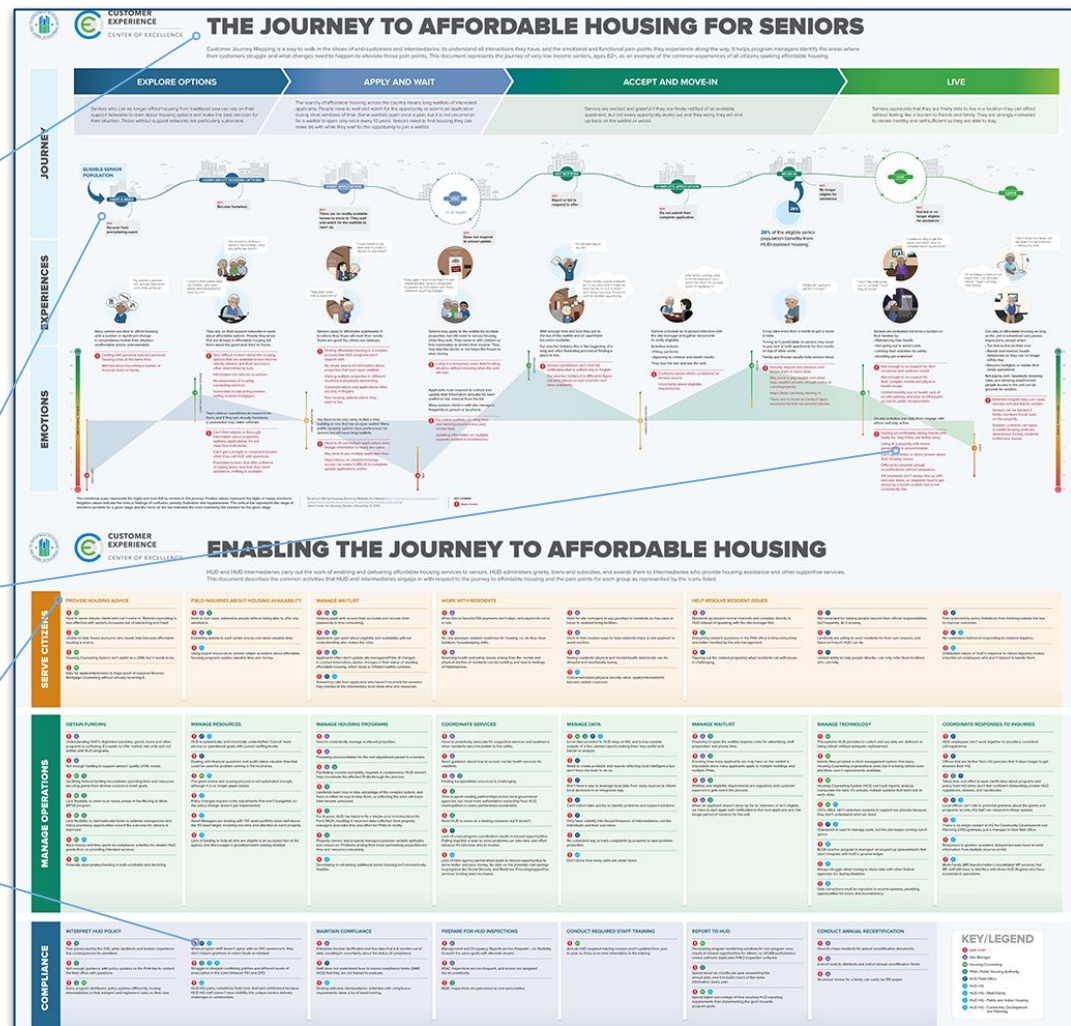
CUSTOMER EXPERIENCE
CENTER OF EXCELLENCE

THE JOURNEY TO AFFORDABLE HOUSING FOR SENIORS

Customer Journey Mapping is a way to walk in the shoes of end customers and intermediaries; to understand all interactions they have, and the emotional and functional pain points they experience along the way. It helps program managers identify the areas where their customers struggle and what changes need to happen to alleviate those pain points. This document represents the journey of very low income seniors, ages 62+, as an example of the common experiences of all citizens seeking affordable housing.

JOURNEY

EXPLORE OPTIONS

APPLY AND WAIT

ACCEPT AND MOVE-IN

LIVE

ELIGIBLE SENIOR POPULATION

EXPERIENCES

EMOTIONS

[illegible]

CUSTOMER EXPERIENCE
CENTER OF EXCELLENCE

ENABLING THE JOURNEY TO AFFORDABLE HOUSING

HUD and HUD intermediaries carry out the work of enabling and delivering affordable housing services to seniors. HUD administers grants, loans and subsidies, and awards them to intermediaries who provide housing assistance and other supportive services. This document describes the common activities that HUD and intermediaries engage in with respect to the journey to affordable housing and the pain points for each group as represented by the icons listed.

SERVE CITIZENS

PROVIDE HOUSING ADVICE

FIELD INQUIRIES ABOUT HOUSING AVAILABILITY

MANAGE WAITLIST

WORK WITH RESIDENTS

HELP RESOLVE RESIDENT ISSUES

MANAGE OPERATIONS

OBTAIN FUNDING

MANAGE RESOURCES

MANAGE HOUSING PROGRAMS

COORDINATE SERVICES

MANAGE DATA

MANAGE WAITLIST

MANAGE TECHNOLOGY

COORDINATE RESPONSES TO INQUIRIES

COMPLIANCE

INTERPRET HUD POLICY

MAINTAIN COMPLIANCE

PREPARE FOR HUD INSPECTIONS

CONDUCT REQUIRED STAFF TRAINING

REPORT TO HUD

CONDUCT ANNUAL RECERTIFICATION

KEY/LEGEND

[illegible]